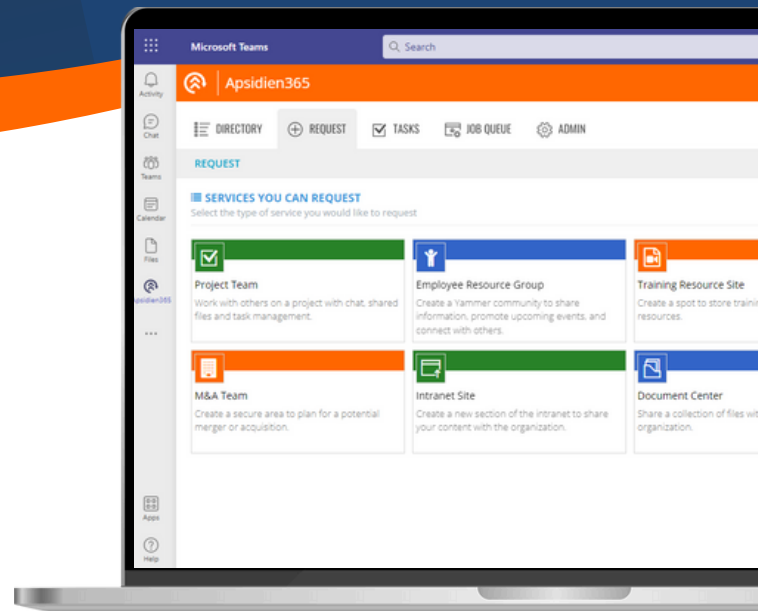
Microsoft Teams
Search

Activity
Chat
Teams
Calendar
Files
Apsidien365
...
Apps
Help

Apsidien365

DIRECTORY REQUEST TASKS JOB QUEUE ADMIN

REQUEST

SERVICES YOU CAN REQUEST
Select the type of service you would like to request

Project Team
Work with others on a project with chat, shared files and task management.

Employee Resource Group
Create a Yammer community to share information, promote upcoming events, and connect with others.

Training Resource Site
Create a spot to store trainin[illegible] resources.

M&A Team
Create a secure area to plan for a potential merger or acquisition.

Intranet Site
Create a new section of the intranet to share your content with the organization.

Document Center
Share a collection of files wit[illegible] organization.